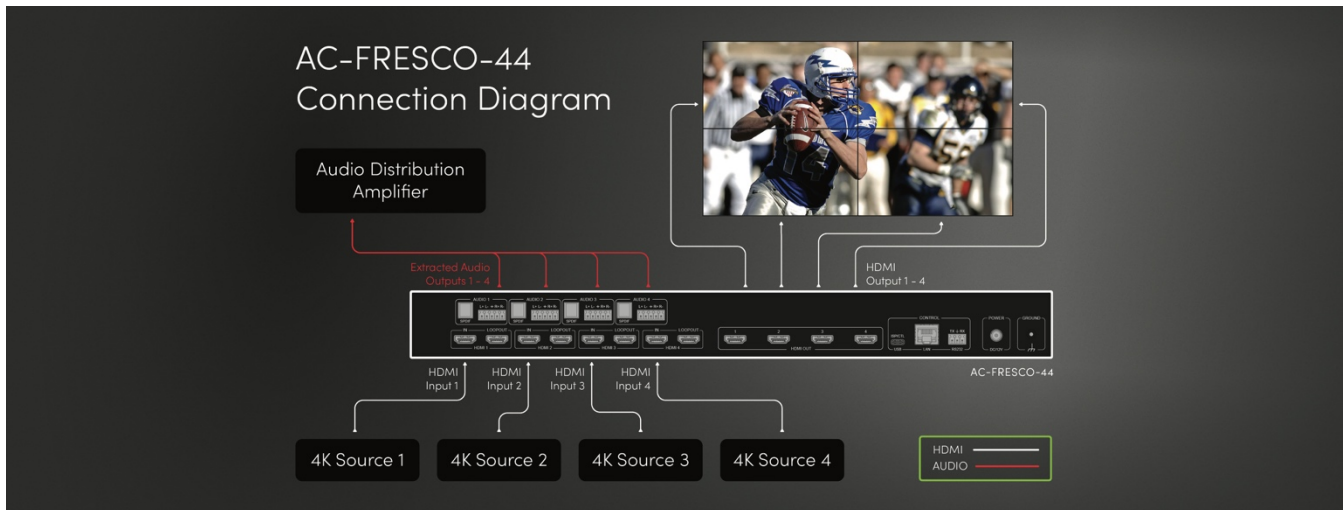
AC-FRESCO-44
Connection Diagram

Audio Distribution Amplifier

Extracted Audio Outputs 1 - 4

HDMI Output 1 - 4

AUDIO 1
AUDIO 2
AUDIO 3
AUDIO 4
SPDIF
IN
LOOPOUT
HDMI 1
HDMI 2
HDMI 3
HDMI 4
1
2
3
4
HDMI OUT
CONTROL
USB
LAN
RS232
POWER
DC12V
GROUND

AC-FRESCO-44

HDMI Input 1
HDMI Input 2
HDMI Input 3
HDMI Input 4

4K Source 1
4K Source 2
4K Source 3
4K Source 4

HDMI
AUDIO